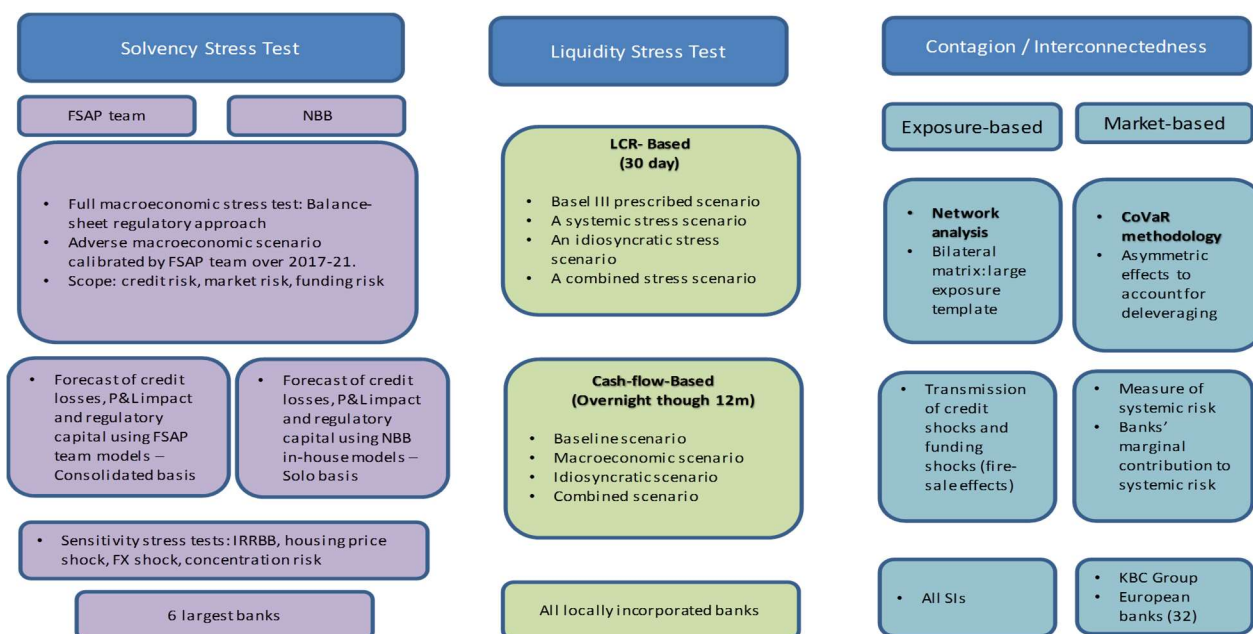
Solvency Stress Test

FSAP team

NBB

- Full macroeconomic stress test: Balance-sheet regulatory approach
- Adverse macroeconomic scenario calibrated by FSAP team over 2017-21.
- Scope: credit risk, market risk, funding risk

- Forecast of credit losses, P&L impact and regulatory capital using FSAP team models – Consolidated basis

- Forecast of credit losses, P&L impact and regulatory capital using NBB in-house models – Solo basis

- Sensitivity stress tests: IRRBB, housing price shock, FX shock, concentration risk

6 largest banks

Liquidity Stress Test

LCR- Based (30 day)

- Basel III prescribed scenario
- A systemic stress scenario
- An idiosyncratic stress scenario
- A combined stress scenario

Cash-flow-Based (Overnight though 12m)

- Baseline scenario
- Macroeconomic scenario
- Idiosyncratic scenario
- Combined scenario

All locally incorporated banks

Contagion / Interconnectedness

Exposure-based

Market-based

- Network analysis
- Bilateral matrix: large exposure template

- CoVaR methodology
- Asymmetric effects to account for deleveraging

- Transmission of credit shocks and funding shocks (fire-sale effects)

- Measure of systemic risk
- Banks' marginal contribution to systemic risk

- All SIs

- KBC Group
- European banks (32)